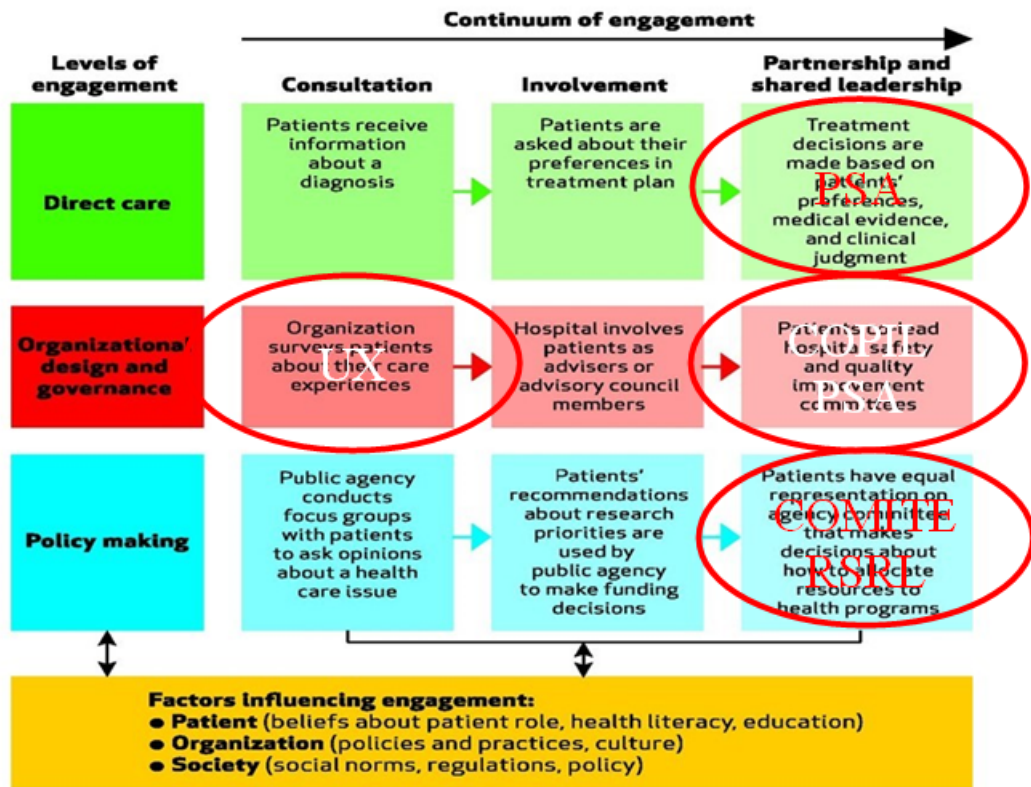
Continuum of engagement

| Levels of engagement | Consultation | Involvement | Partnership and shared leadership |
|---|---|---|---|
| Direct care | Patients receive information about a diagnosis | Patients are asked about their preferences in treatment plan | Treatment decisions are made based on patients' preferences, medical evidence, and clinical judgment |
| Organizational design and governance | Organization surveys patients about their care experiences | Hospital involves patients as advisers or advisory council members | Patients co-lead hospital safety and quality improvement committees |
| Policy making | Public agency conducts focus groups with patients to ask opinions about a health care issue | Patients' recommendations about research priorities are used by public agency to make funding decisions | Patients have equal representation on agency committee that makes decisions about how to allocate resources to health programs |

PSA

UX

OPE PSA

COMITE KSRL

Factors influencing engagement:
● Patient (beliefs about patient role, health literacy, education)
● Organization (policies and practices, culture)
● Society (social norms, regulations, policy)